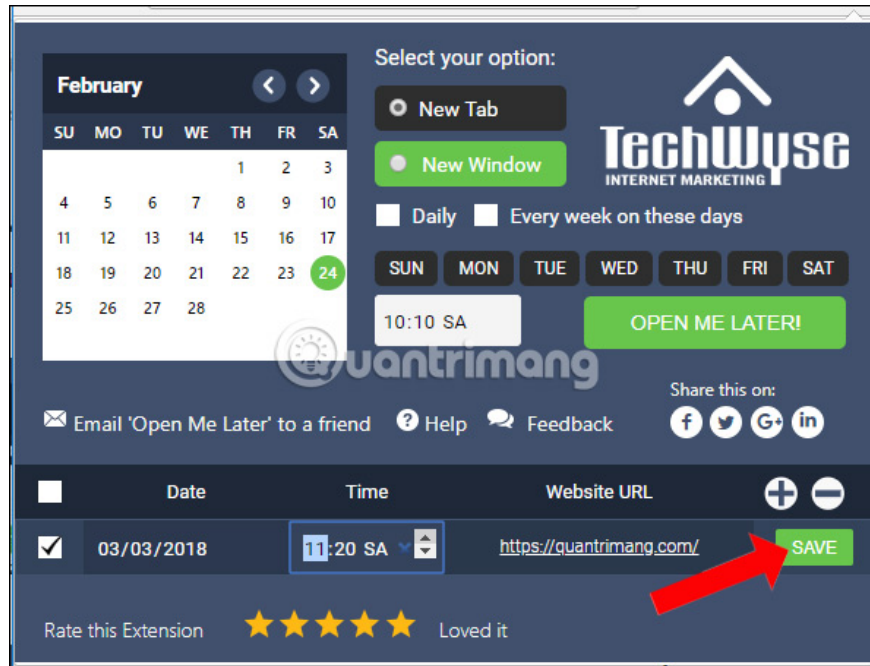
February

| SU | MO | TU | WE | TH | FR | SA |
|---|---|---|---|---|---|---|
| | | | | 1 | 2 | 3 |
| 4 | 5 | 6 | 7 | 8 | 9 | 10 |
| 11 | 12 | 13 | 14 | 15 | 16 | 17 |
| 18 | 19 | 20 | 21 | 22 | 23 | 24 |
| 25 | 26 | 27 | 28 | | | |

Select your option:

New Tab

New Window

TechWyse INTERNET MARKETING

Daily

Every week on these days

SUN MON TUE WED THU FRI SAT

10:10 SA

OPEN ME LATER!

quantrimang

Email 'Open Me Later' to a friend

Help

Feedback

Share this on:

| | Date | Time | Website URL |
|---|---|---|---|
| | 03/03/2018 | 11:20 SA | https://quantrimang.com/ |

SAVE

Rate this Extension

Loved it